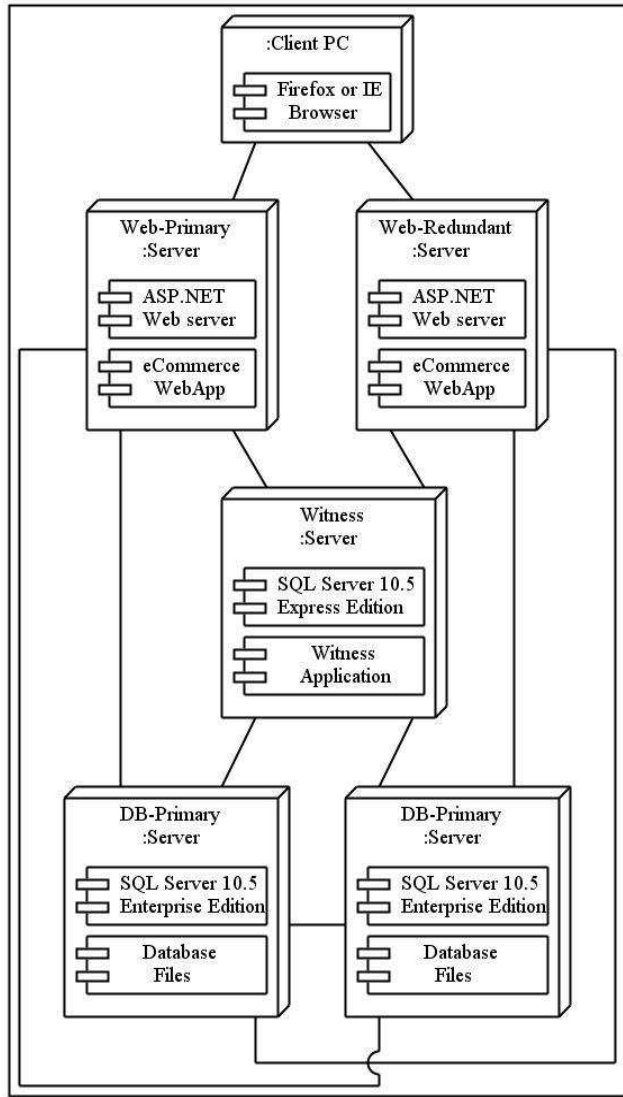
:Client PC

Firefox or IE Browser

Web-Primary :Server

ASP.NET Web server

eCommerce WebApp

Web-Redundant :Server

ASP.NET Web server

eCommerce WebApp

Witness :Server

SQL Server 10.5 Express Edition

Witness Application

DB-Primary :Server

SQL Server 10.5 Enterprise Edition

Database Files

DB-Primary :Server

SQL Server 10.5 Enterprise Edition

Database Files